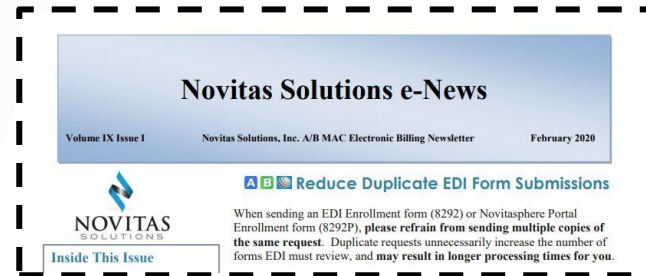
Novitas Solutions e-News

Volume IX Issue I

Novitas Solutions, Inc. A/B MAC Electronic Billing Newsletter

February 2020

NOVITAS
SOLUTIONS

Inside This Issue

A B Reduce Duplicate EDI Form Submissions

When sending an EDI Enrollment form (8292) or Novitasphere Portal Enrollment form (8292P), please refrain from sending multiple copies of the same request. Duplicate requests unnecessarily increase the number of forms EDI must review, and may result in longer processing times for you.